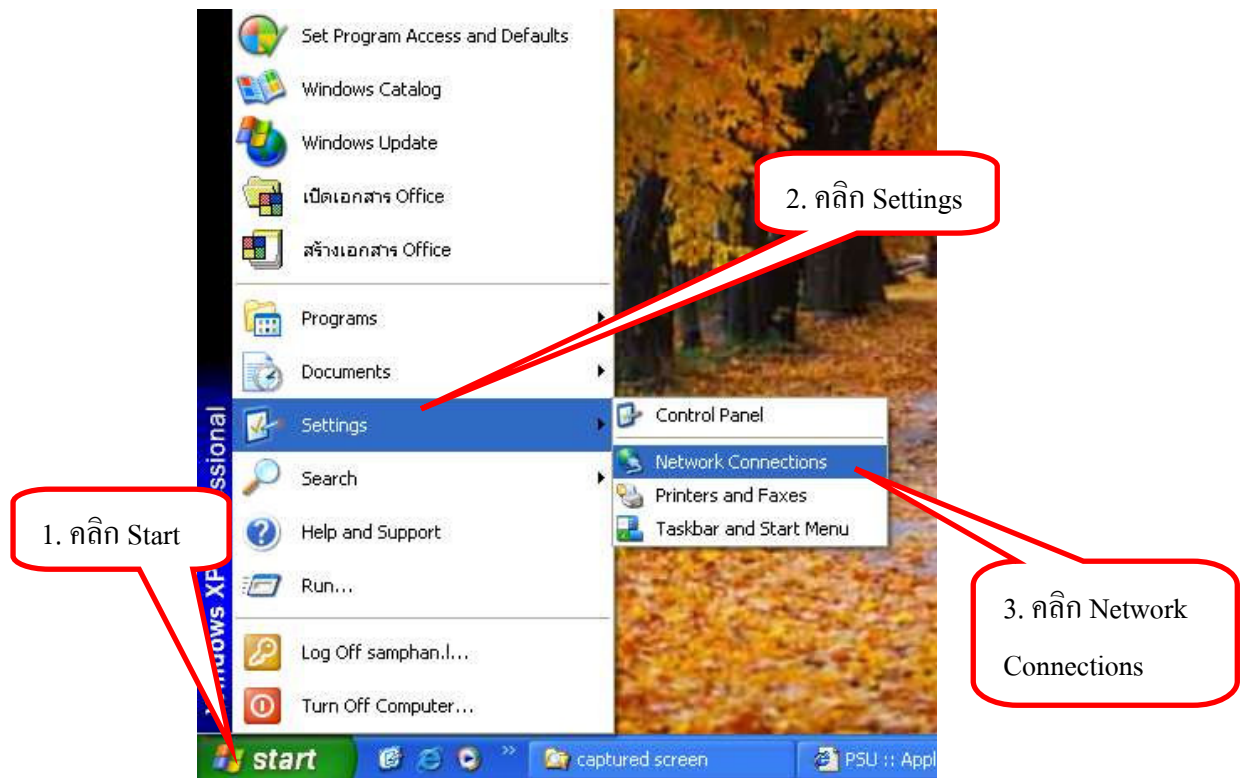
Set Program Access and Defaults
Windows Catalog
Windows Update
เปิดเอกสาร Office
สร้างเอกสาร Office
Programs
Documents
Settings
Search
Help and Support
Run...
Log Off samphan.l...
Turn Off Computer...

Windows XP Professional

Control Panel
Network Connections
Printers and Faxes
Taskbar and Start Menu

2. คลิก Settings

1. คลิก Start

3. คลิก Network Connections

start
captured screen
PSU :: Appl